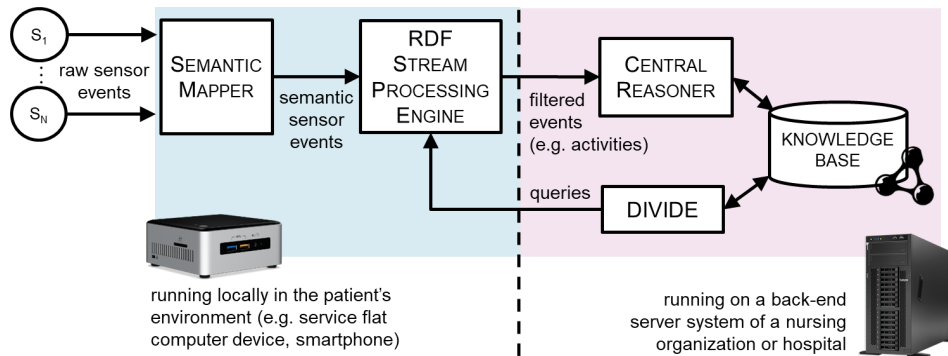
$S_1$

⋮

$S_N$

raw sensor events

SEMANTIC MAPPER

semantic sensor events

RDF STREAM PROCESSING ENGINE

filtered events (e.g. activities)

CENTRAL REASONER

KNOWLEDGE BASE

queries

DIVIDE

running locally in the patient's environment (e.g. service flat computer device, smartphone)

running on a back-end server system of a nursing organization or hospital